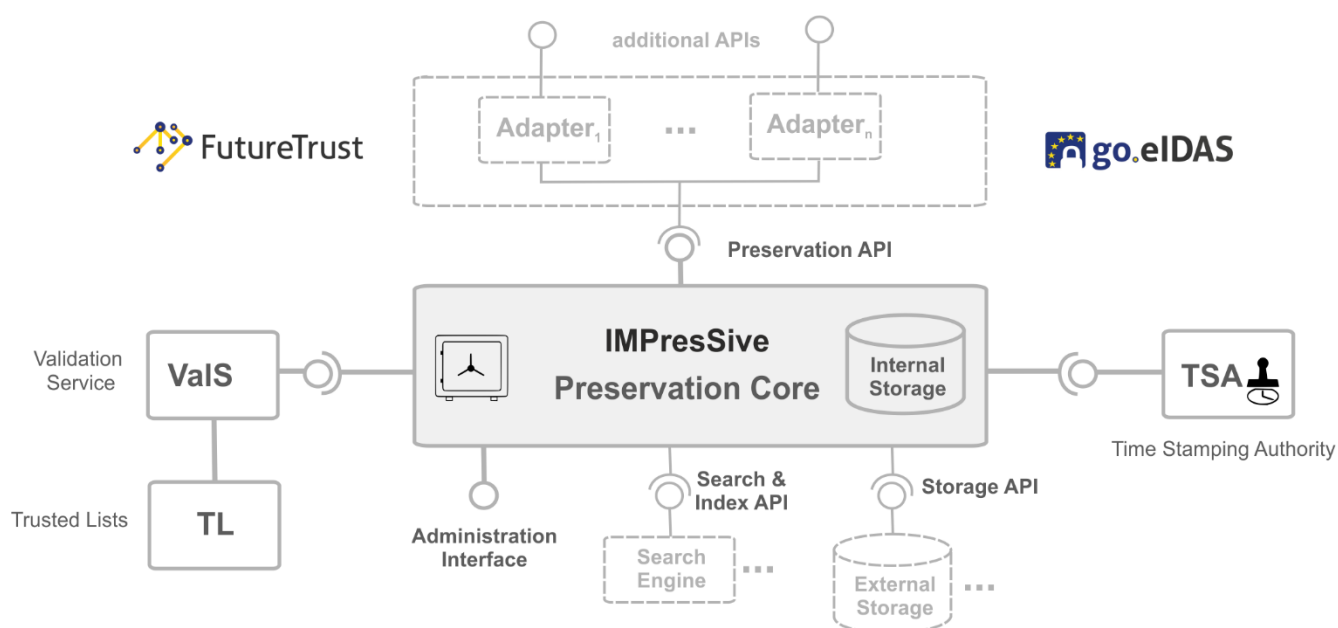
additional APIs

Adapter$_1$ ... Adapter$_n$

FutureTrust

go.eIDAS

Preservation API

Validation Service

ValS

IMPresSive Preservation Core

Internal Storage

TSA

Time Stamping Authority

Trusted Lists

TL

Administration Interface

Search & Index API

Search Engine ...

Storage API

External Storage ...